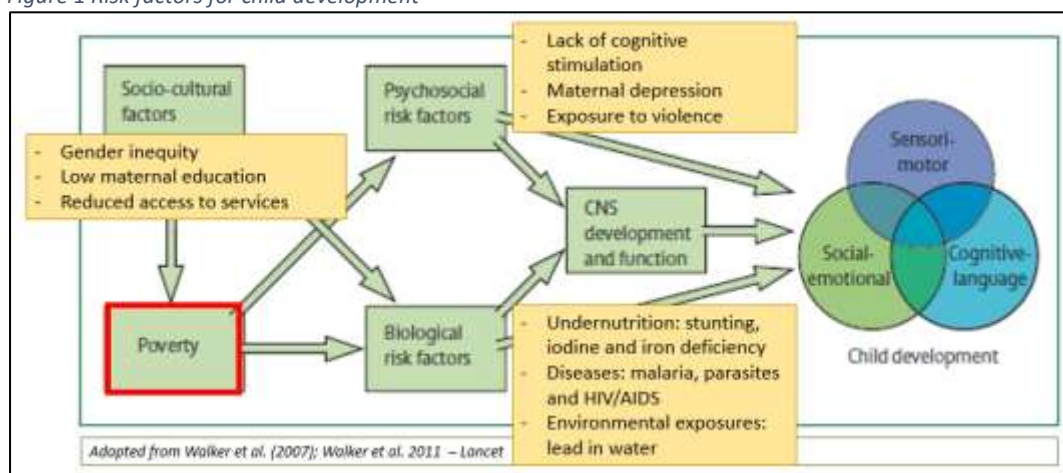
Figure 1 Risk factors for child development

Socio-cultural factors

- Gender inequity
- Low maternal education
- Reduced access to services

Poverty

Psychosocial risk factors

- Lack of cognitive stimulation
- Maternal depression
- Exposure to violence

CNS development and function

Biological risk factors

- Undernutrition: stunting, iodine and iron deficiency
- Diseases: malaria, parasites and HIV/AIDS
- Environmental exposures: lead in water

Sensori-motor

Social-emotional

Cognitive-language

Child development

Adapted from Walker et al. (2007); Walker et al. 2011 – Lancet